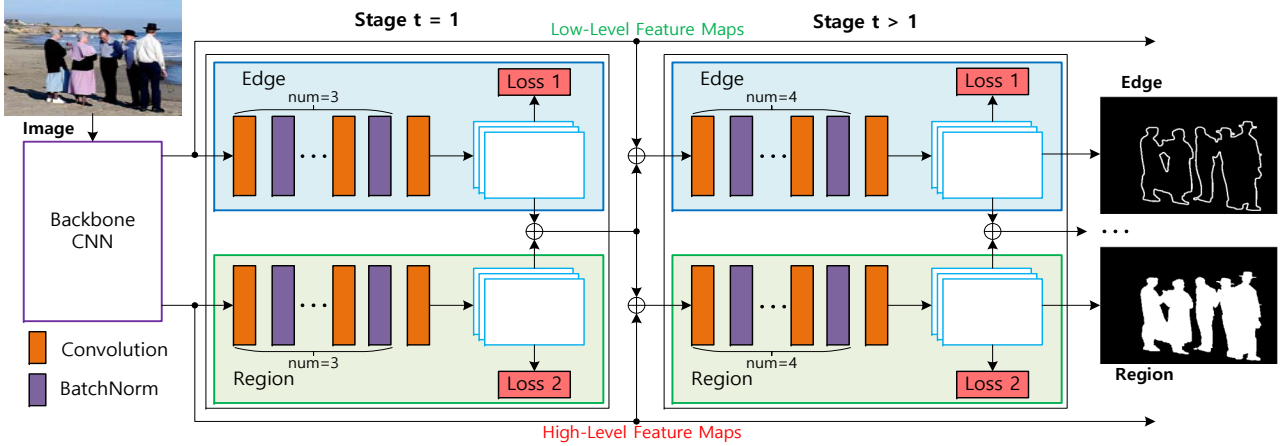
Stage t = 1

Low-Level Feature Maps

Stage t > 1

Image

Backbone CNN

Edge

num=3

Loss 1

Region

num=3

Loss 2

Edge

num=4

Loss 1

Region

num=4

Loss 2

Edge

Region

Convolution

BatchNorm

High-Level Feature Maps